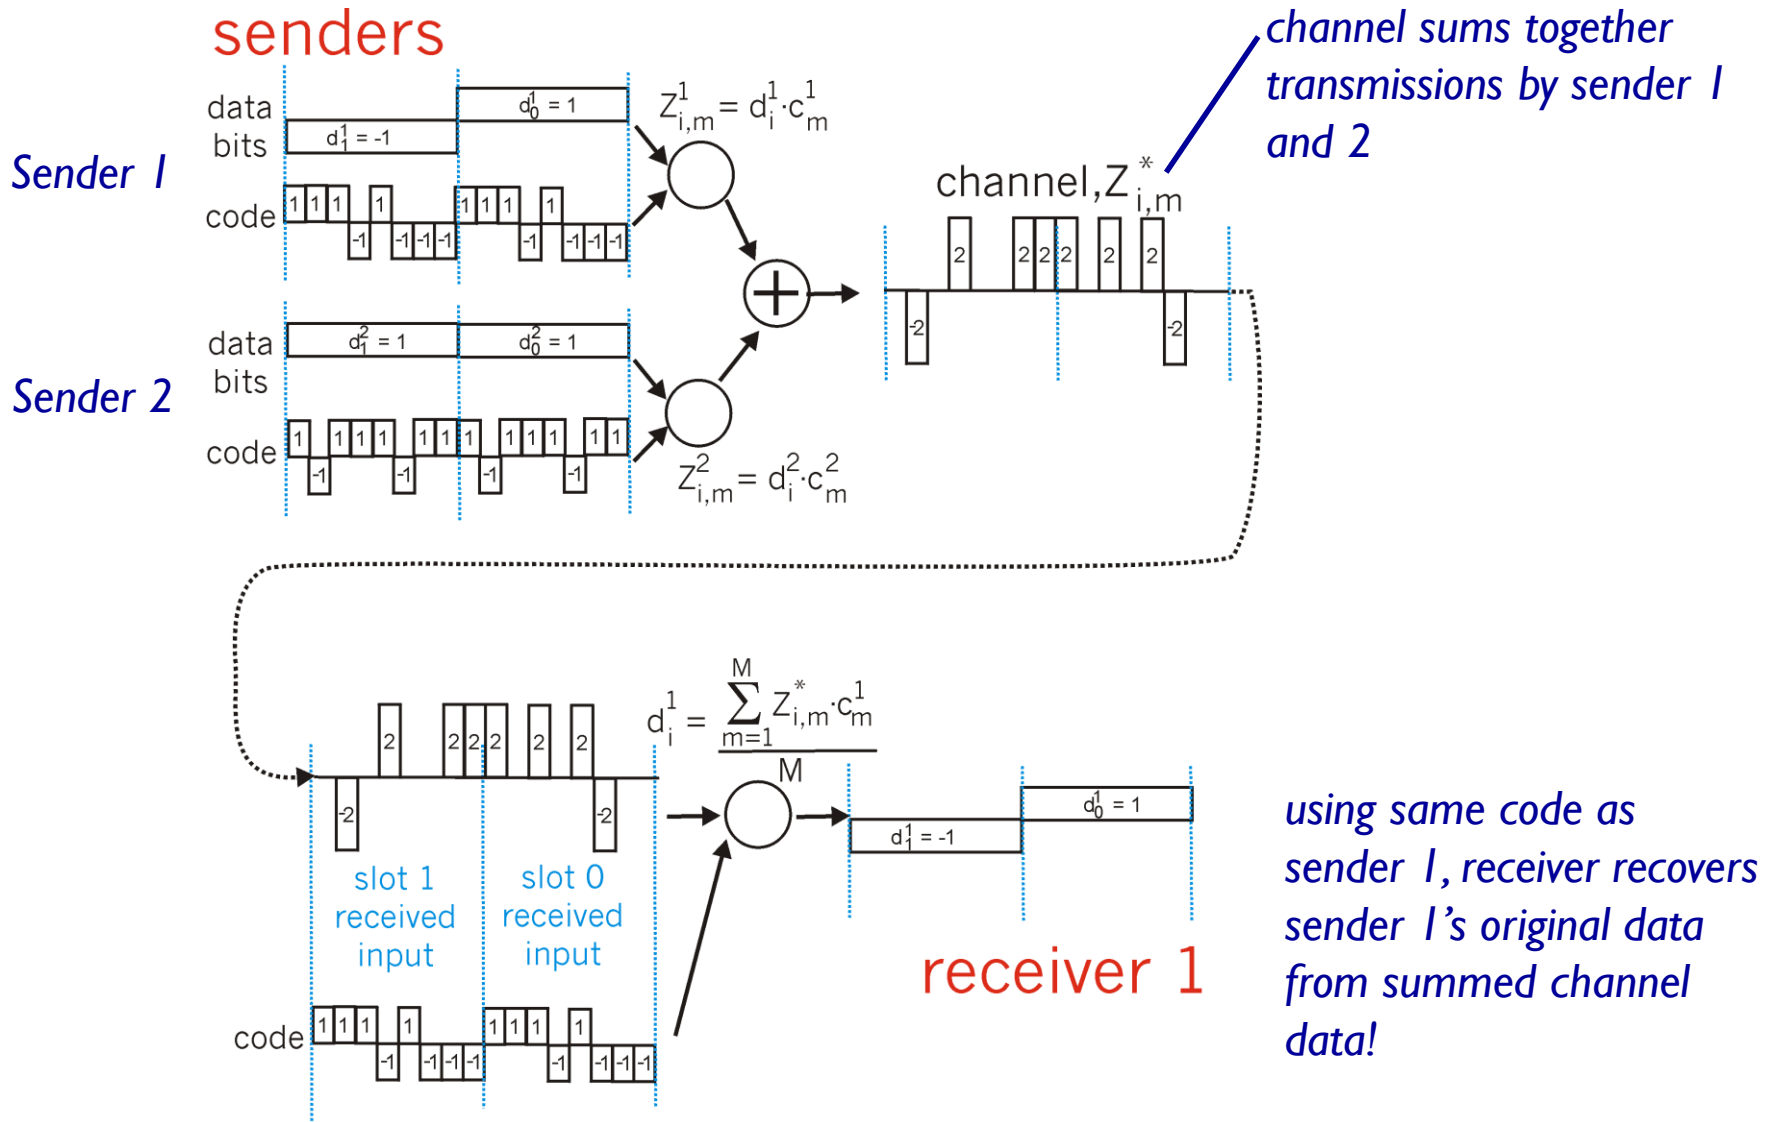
senders

channel sums together transmissions by sender 1 and 2

Sender 1

data bits

$d_1^1 = -1$

$d_0^1 = 1$

code

1 1 1 -1 1 -1 -1 -1 1 1 1 -1 1 -1 -1 -1

$Z_{i,m}^1 = d_i^1 \cdot c_m^1$

channel, $Z_{i,m}^*$

-2 2 2 2 2 2 2 -2

Sender 2

data bits

$d_1^2 = 1$

$d_0^2 = 1$

code

1 -1 1 1 1 -1 1 1 1 -1 1 1 1 -1 1 1

$Z_{i,m}^2 = d_i^2 \cdot c_m^2$

-2 2 2 2 2 2 2 -2

$d_i^1 = \frac{\sum_{m=1}^{M} Z_{i,m}^* \cdot c_m^1}{M}$

$d_1^1 = -1$

$d_0^1 = 1$

slot 1 received input

slot 0 received input

code

1 1 1 -1 1 -1 -1 -1 1 1 1 -1 1 -1 -1 -1

receiver 1

using same code as sender 1, receiver recovers sender 1's original data from summed channel data!